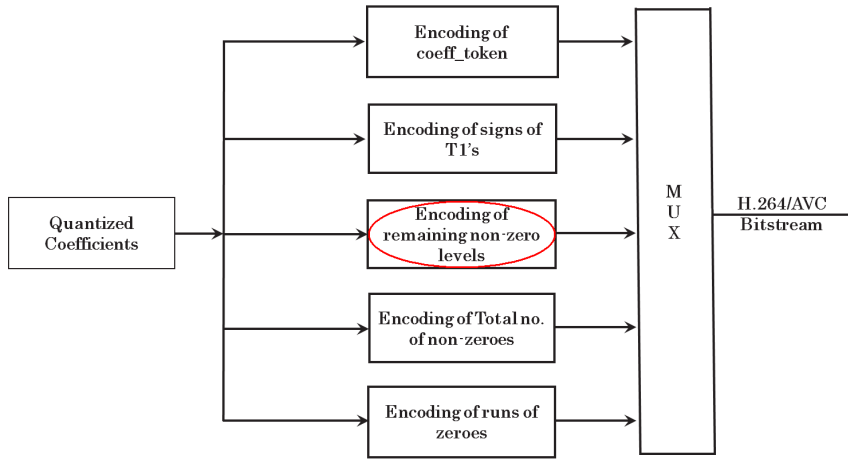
Quantized Coefficients

Encoding of coeff_token

Encoding of signs of T1's

Encoding of remaining non-zero levels

Encoding of Total no. of non-zeroes

Encoding of runs of zeroes

M
U
X

H.264/AVC Bitstream